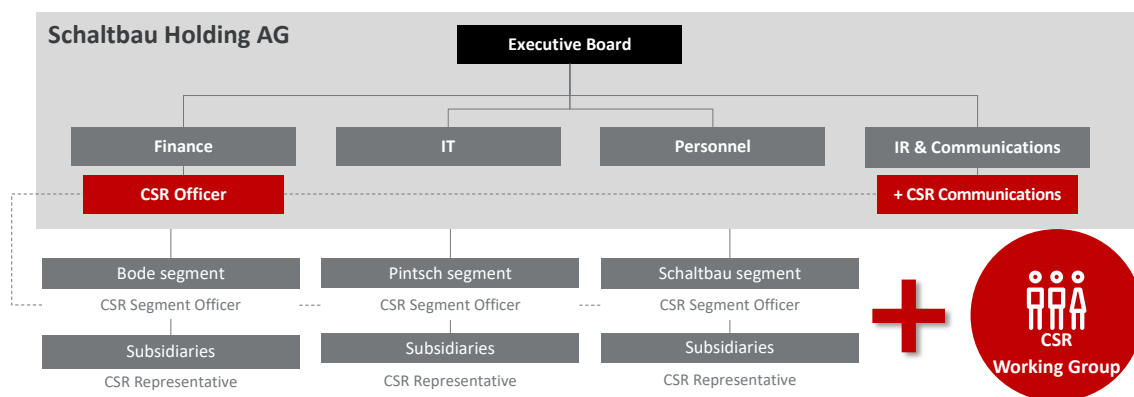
Schaltbau Holding AG

Executive Board

Finance

IT

Personnel

IR & Communications

CSR Officer

+ CSR Communications

Bode segment

CSR Segment Officer

Subsidiaries

CSR Representative

Pintsch segment

CSR Segment Officer

Subsidiaries

CSR Representative

Schaltbau segment

CSR Segment Officer

Subsidiaries

CSR Representative

CSR
Working Group